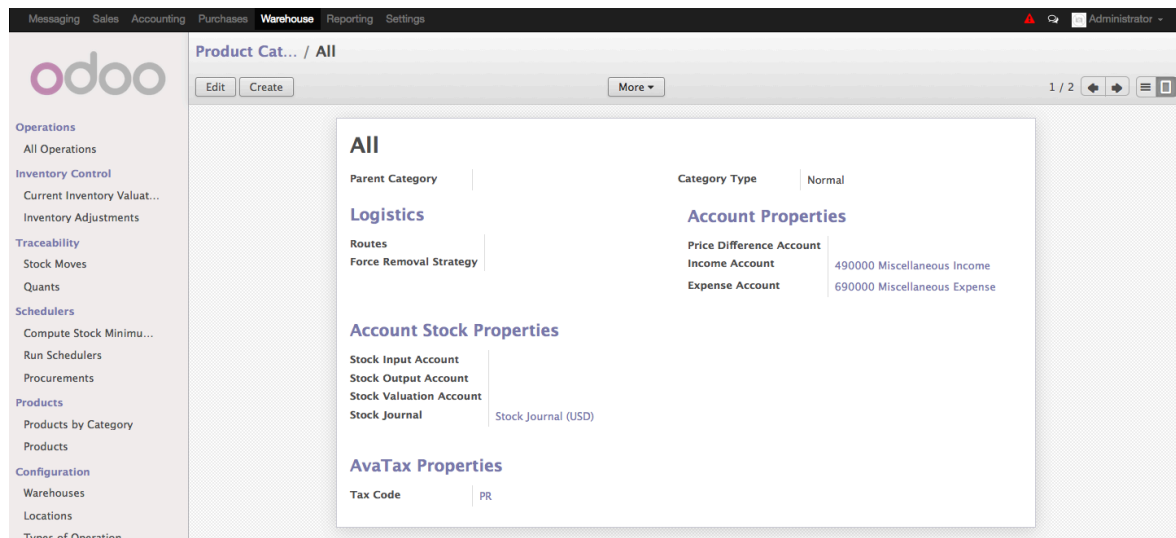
Messaging Sales Accounting Purchases Warehouse Reporting Settings

Administrator

odoo

Operations
All Operations
Inventory Control
Current Inventory Valuat...
Inventory Adjustments
Traceability
Stock Moves
Quants
Schedulers
Compute Stock Minimu...
Run Schedulers
Procurements
Products
Products by Category
Products
Configuration
Warehouses
Locations
Types of Operation

Product Cat... / All

Edit Create

More ▾

1 / 2

All

Parent Category

Category Type Normal

Logistics

Routes
Force Removal Strategy

Account Properties

Price Difference Account
Income Account 490000 Miscellaneous Income
Expense Account 690000 Miscellaneous Expense

Account Stock Properties

Stock Input Account
Stock Output Account
Stock Valuation Account
Stock Journal Stock Journal (USD)

AvaTax Properties

Tax Code PR